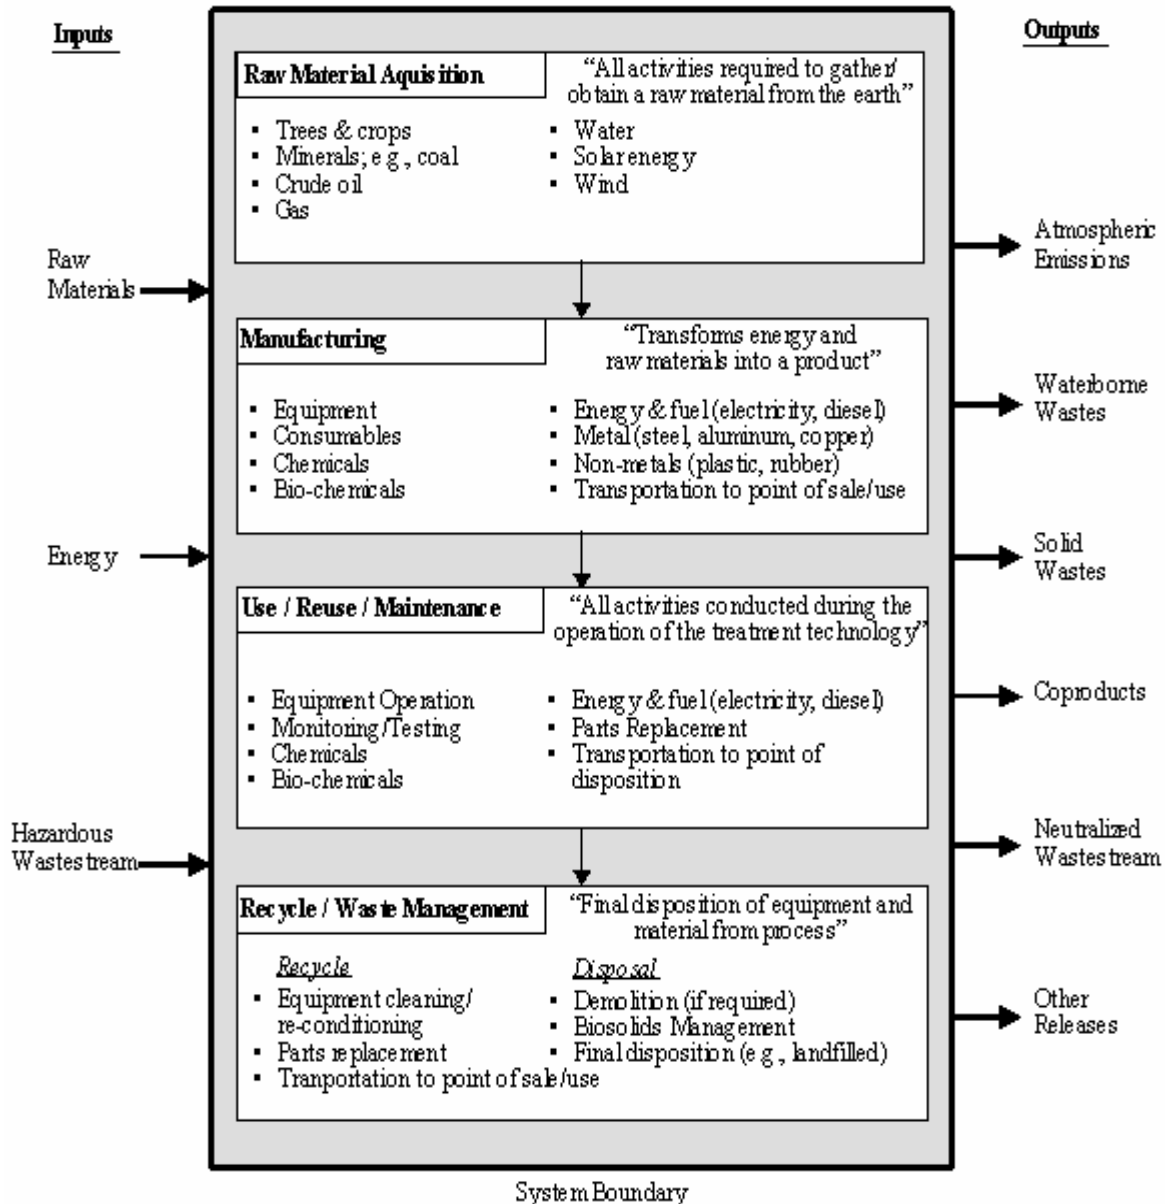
Inputs

Outputs

Raw Material Aquisition

"All activities required to gather/ obtain a raw material from the earth"

- Trees & crops
- Minerals; e.g., coal
- Crude oil
- Gas

- Water
- Solar energy
- Wind

Raw Materials

Atmospheric Emissions

Manufacturing

"Transforms energy and raw materials into a product"

- Equipment
- Consumables
- Chemicals
- Bio-chemicals

- Energy & fuel (electricity, diesel)
- Metal (steel, aluminum, copper)
- Non-metals (plastic, rubber)
- Transportation to point of sale/use

Waterborne Wastes

Energy

Solid Wastes

Use / Reuse / Maintenance

"All activities conducted during the operation of the treatment technology"

- Equipment Operation
- Monitoring/Testing
- Chemicals
- Bio-chemicals

- Energy & fuel (electricity, diesel)
- Parts Replacement
- Transportation to point of disposition

Coproducts

Hazardous Wastestream

Neutralized Wastestream

Recycle / Waste Management

"Final disposition of equipment and material from process"

Recycle
- Equipment cleaning/ re-conditioning
- Parts replacement
- Tranportation to point of sale/use

Disposal
- Demolition (if required)
- Biosolids Management
- Final disposition (e.g., landfilled)

Other Releases

System Boundary